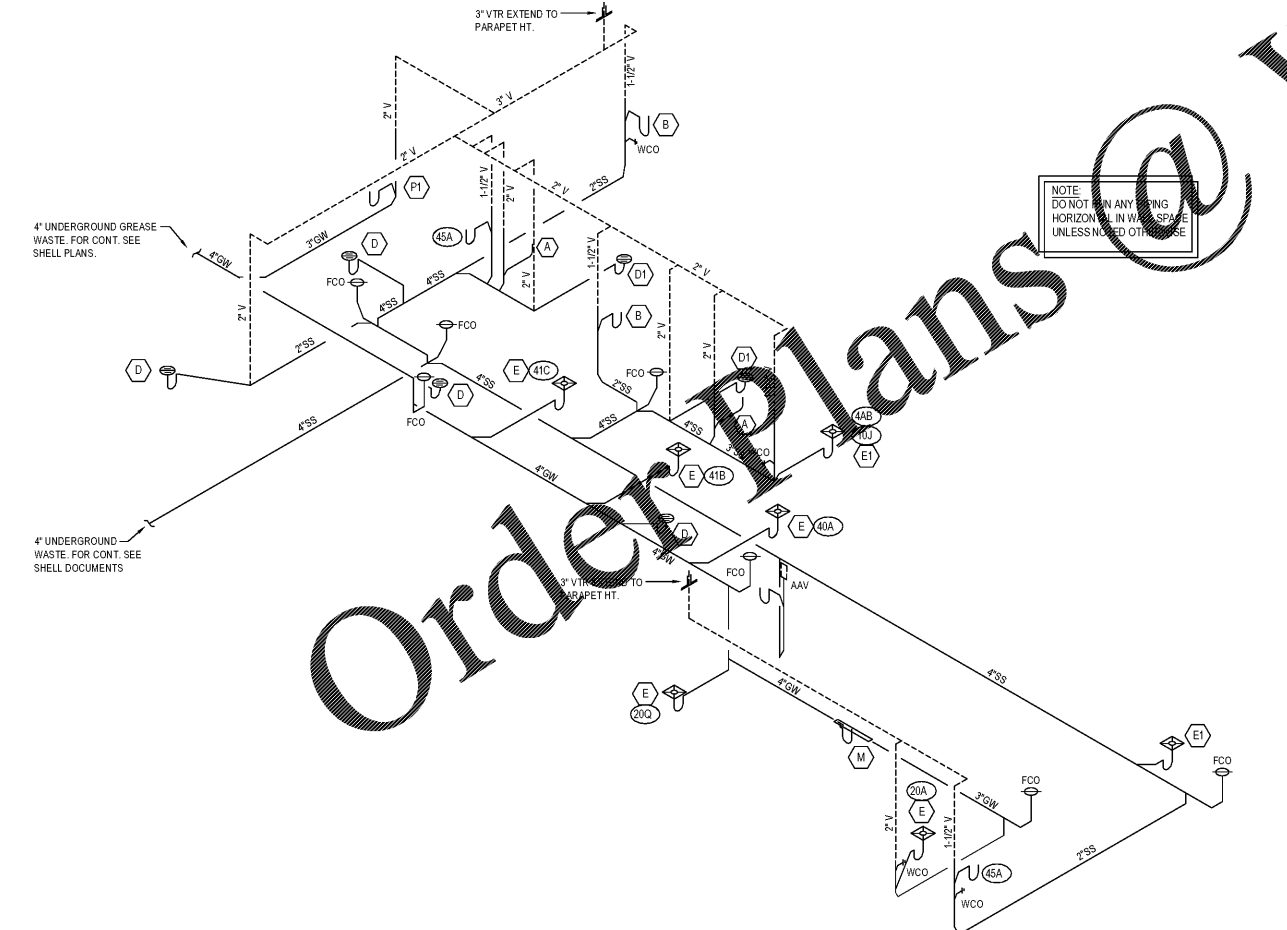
3" VTR EXTEND TO PARAPET HT.

1-1/2" V

3" V

2" V

B

WCO

2" V

2" V

2"SS

P1

1-1/2" V

2" V

NOTE:
DO NOT RUN ANY PIPING HORIZONTAL IN WALL SPACE UNLESS NOTED OTHERWISE

4" UNDERGROUND GREASE WASTE. FOR CONT. SEE SHELL PLANS.

4"GW

3"GW

D

45A

A

1-1/2" V

2" V

D1

FCO

4"SS

4"SS

2" V

B

2" V

FCO

2" V

2"SS

D

D1

E

41C

2"SS

FCO

4"SS

D

FCO

4"SS

4"SS

2"SS

A

WCO

4AB

10J

E1

4"SS

E

41B

4"GW

E

40A

4" UNDERGROUND WASTE. FOR CONT. SEE SHELL DOCUMENTS

D

4"GW

3" VTR EXTEND TO PARAPET HT.

FCO

AAV

4"SS

E

20Q

4"GW

M

E1

FCO

20A

E

FCO

3"GW

2" V

1-1/2" V

2"SS

WCO

45A

WCO

Order Plans@